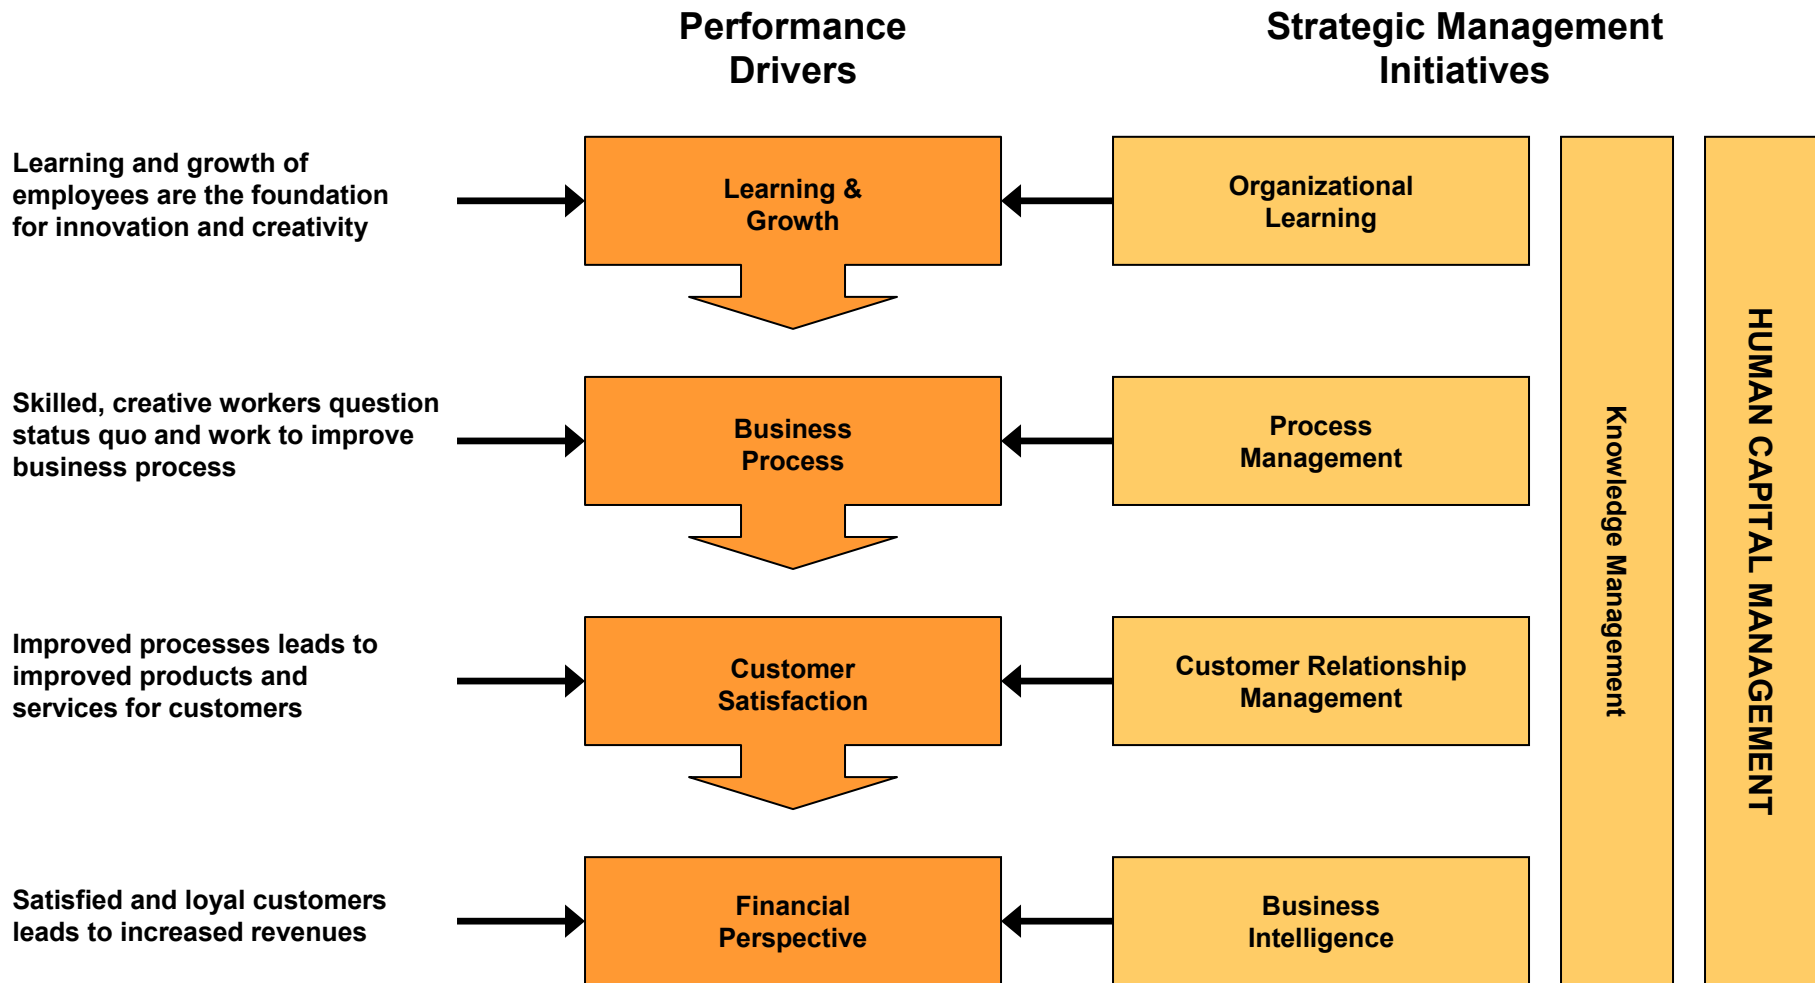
Performance Drivers

Strategic Management Initiatives

Learning and growth of employees are the foundation for innovation and creativity

Learning & Growth

Organizational Learning

Skilled, creative workers question status quo and work to improve business process

Business Process

Process Management

Improved processes leads to improved products and services for customers

Customer Satisfaction

Customer Relationship Management

Satisfied and loyal customers leads to increased revenues

Financial Perspective

Business Intelligence

Knowledge Management

HUMAN CAPITAL MANAGEMENT